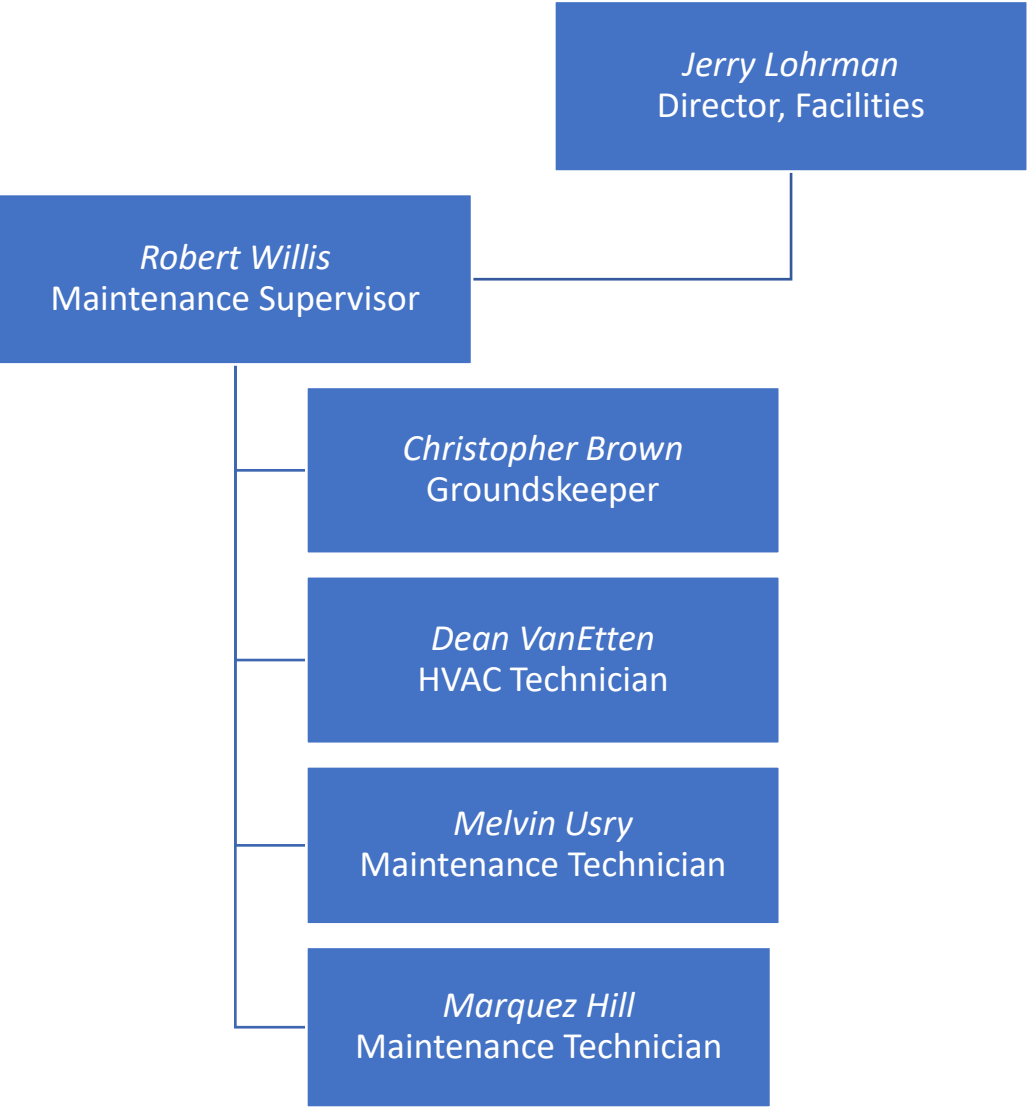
Jerry Lohrman
Director, Facilities

Robert Willis
Maintenance Supervisor

Christopher Brown
Groundskeeper

Dean VanEtten
HVAC Technician

Melvin Usry
Maintenance Technician

Marquez Hill
Maintenance Technician